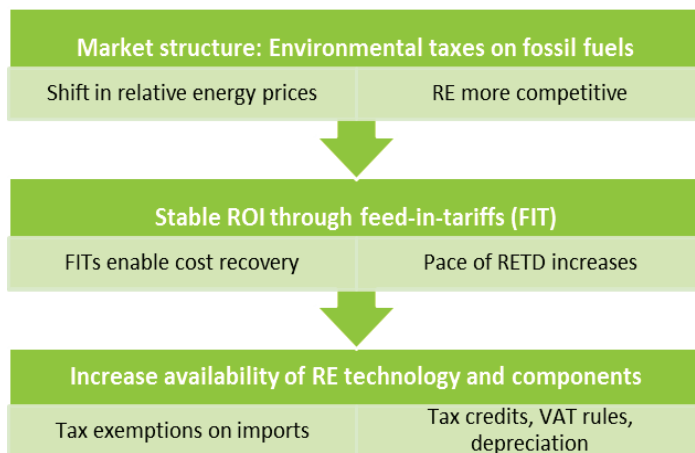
Market structure: Environmental taxes on fossil fuels

| Shift in relative energy prices | RE more competitive |
|---|---|

Stable ROI through feed-in-tariffs (FIT)

| FITs enable cost recovery | Pace of RETD increases |
|---|---|

Increase availability of RE technology and components

| Tax exemptions on imports | Tax credits, VAT rules, depreciation |
|---|---|